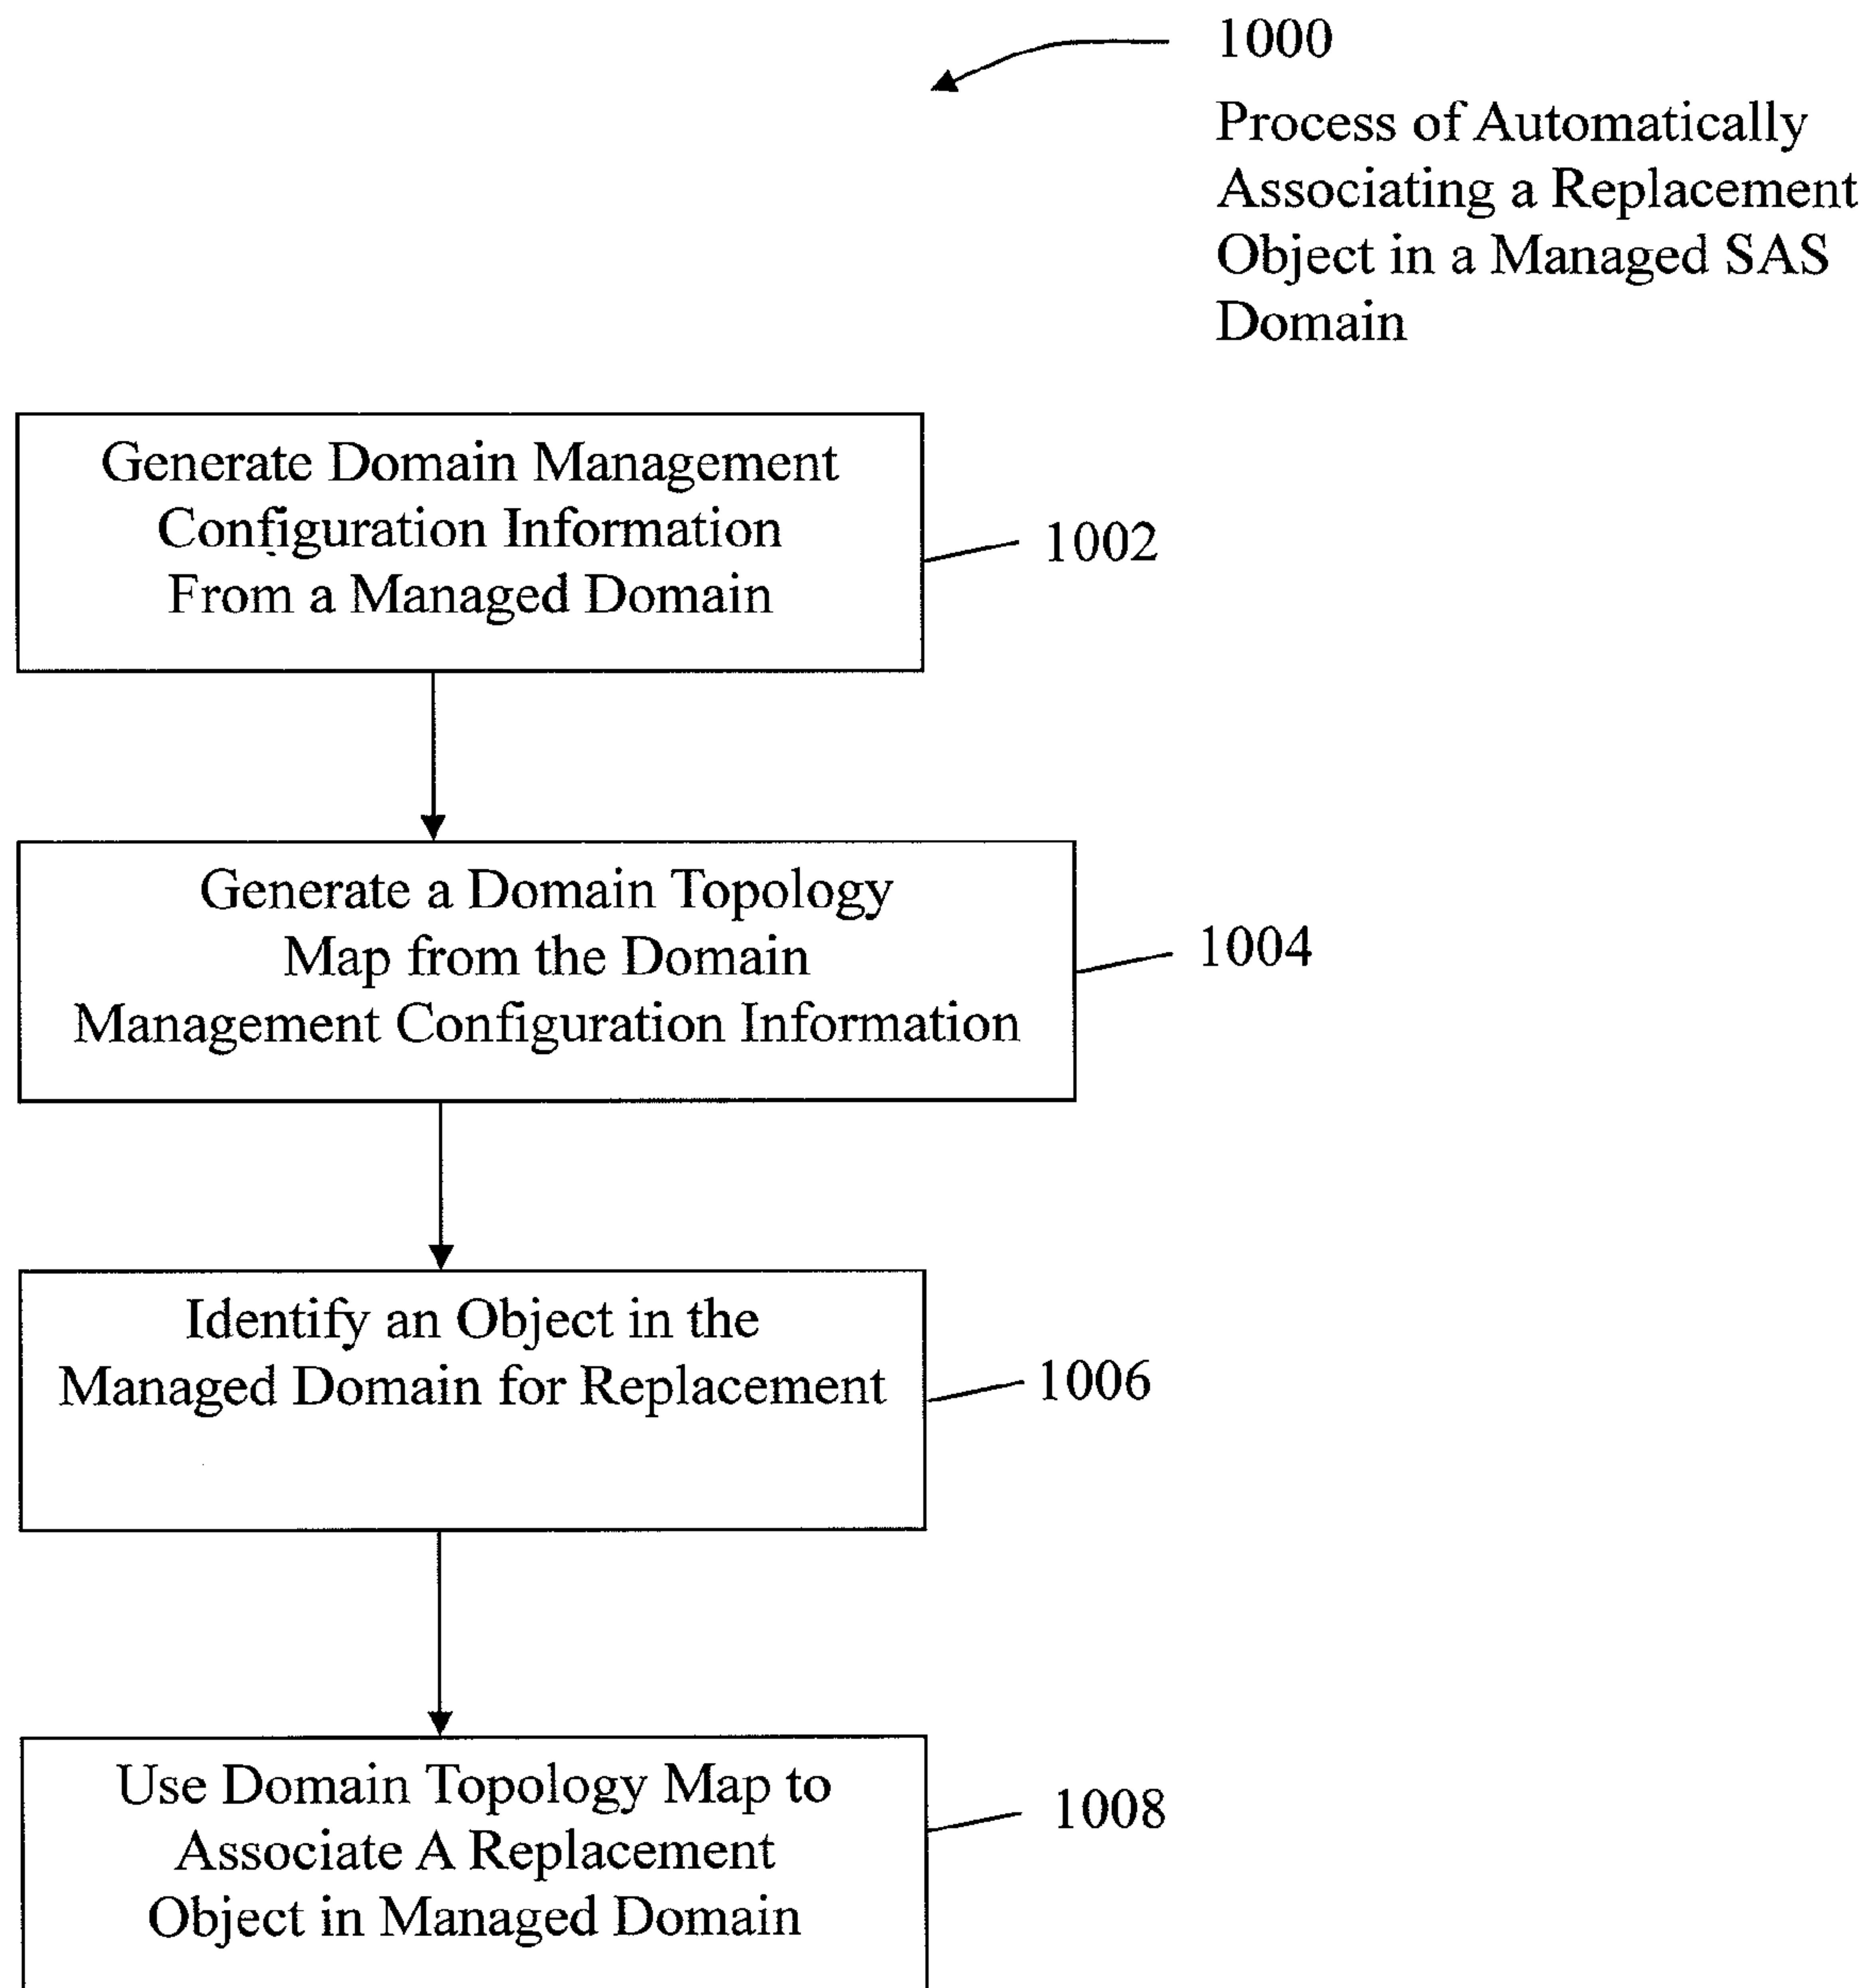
1000

Process of Automatically Associating a Replacement Object in a Managed SAS Domain

Generate Domain Management Configuration Information From a Managed Domain

1002

Generate a Domain Topology Map from the Domain Management Configuration Information

1004

Identify an Object in the Managed Domain for Replacement

1006

Use Domain Topology Map to Associate A Replacement Object in Managed Domain

1008